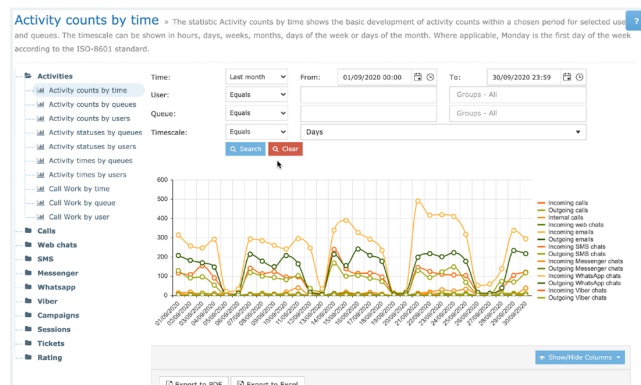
Activity counts by time » The statistic Activity counts by time shows the basic development of activity counts within a chosen period for selected use and queues. The timescale can be shown in hours, days, weeks, months, days of the week or days of the month. Where applicable, Monday is the first day of the week according to the ISO-8601 standard.

?

Activities
Activity counts by time
Activity counts by queues
Activity counts by users
Activity statuses by queues
Activity statuses by users
Activity times by queues
Activity times by users
Call Work by time
Call Work by queue
Call Work by user
Calls
Web chats
SMS
Messenger
Whatsapp
Viber
Campaigns
Sessions
Tickets
Rating

Time: Last month From: 01/09/2020 00:00 To: 30/09/2020 23:59
User: Equals Groups - All
Queue: Equals Groups - All
Timescale: Equals Days
Search Clear

600
500
400
300
200
100
0

01/09/2020 02/09/2020 03/09/2020 04/09/2020 05/09/2020 06/09/2020 07/09/2020 08/09/2020 09/09/2020 10/09/2020 11/09/2020 12/09/2020 13/09/2020 14/09/2020 15/09/2020 16/09/2020 17/09/2020 18/09/2020 19/09/2020 20/09/2020 21/09/2020 22/09/2020 23/09/2020 24/09/2020 25/09/2020 26/09/2020 27/09/2020 28/09/2020 29/09/2020 30/09/2020

Incoming calls
Outgoing calls
Internal calls
Incoming web chats
Incoming emails
Outgoing emails
Incoming SMS chats
Outgoing SMS chats
Incoming Messenger chats
Outgoing Messenger chats
Incoming WhatsApp chats
Outgoing WhatsApp chats
Incoming Viber chats
Outgoing Viber chats

Show/Hide Columns

Export to PDF Export to Excel